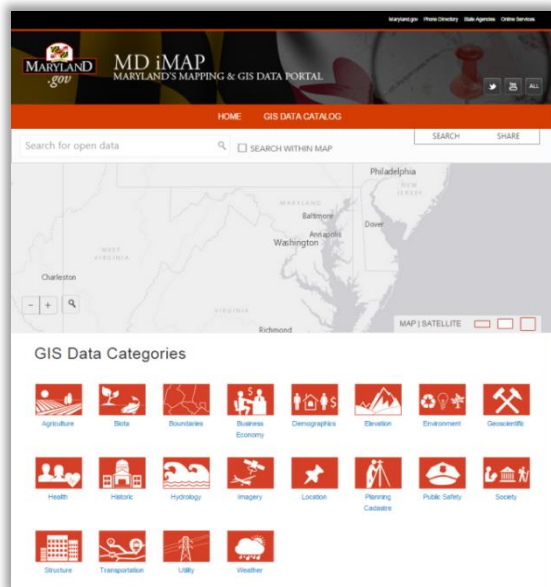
Maryland.gov Phone Directory State Agencies Online Services

MARYLAND .gov

MD iMAP
MARYLAND'S MAPPING & GIS DATA PORTAL

ALL

HOME GIS DATA CATALOG

Search for open data

SEARCH WITHIN MAP

SEARCH SHARE

Philadelphia
NEW JERSEY
MARYLAND
Baltimore
Dover
Annapolis
Washington
WEST VIRGINIA
Charleston
VIRGINIA
Richmond

MAP | SATELLITE

GIS Data Categories

Agriculture
Biota
Boundaries
Business Economy
Demographics
Elevation
Environment
Geoscientific
Health
Historic
Hydrology
Imagery
Location
Planning Cadastre
Public Safety
Society
Structure
Transportation
Utility
Weather